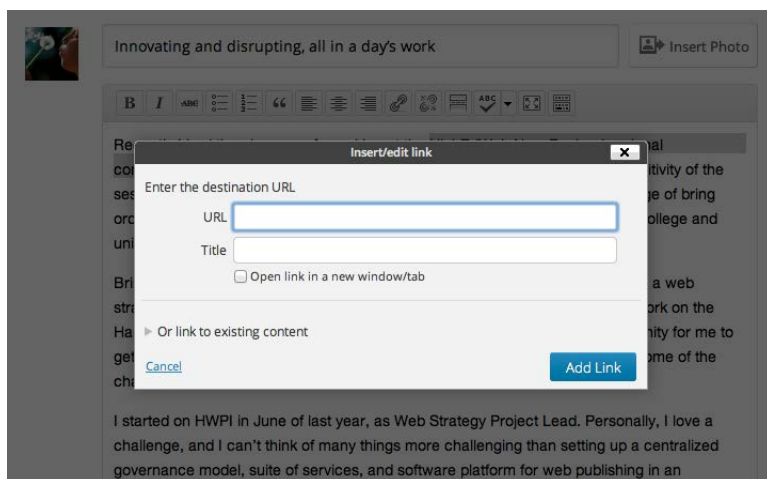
Innovating and disrupting, all in a day's work

Insert Photo

B I ABC " ABC

Re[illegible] nal
co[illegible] tivity of the
se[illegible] ge of bring
or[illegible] ollege and
un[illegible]

Insert/edit link
×
Enter the destination URL
URL
Title
Open link in a new window/tab
Or link to existing content
Cancel
Add Link

Br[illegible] a web
str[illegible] rk on the
Ha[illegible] nity for me to
ge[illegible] me of the
ch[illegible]

I started on HWPI in June of last year, as Web Strategy Project Lead. Personally, I love a challenge, and I can't think of many things more challenging than setting up a centralized governance model, suite of services, and software platform for web publishing in an